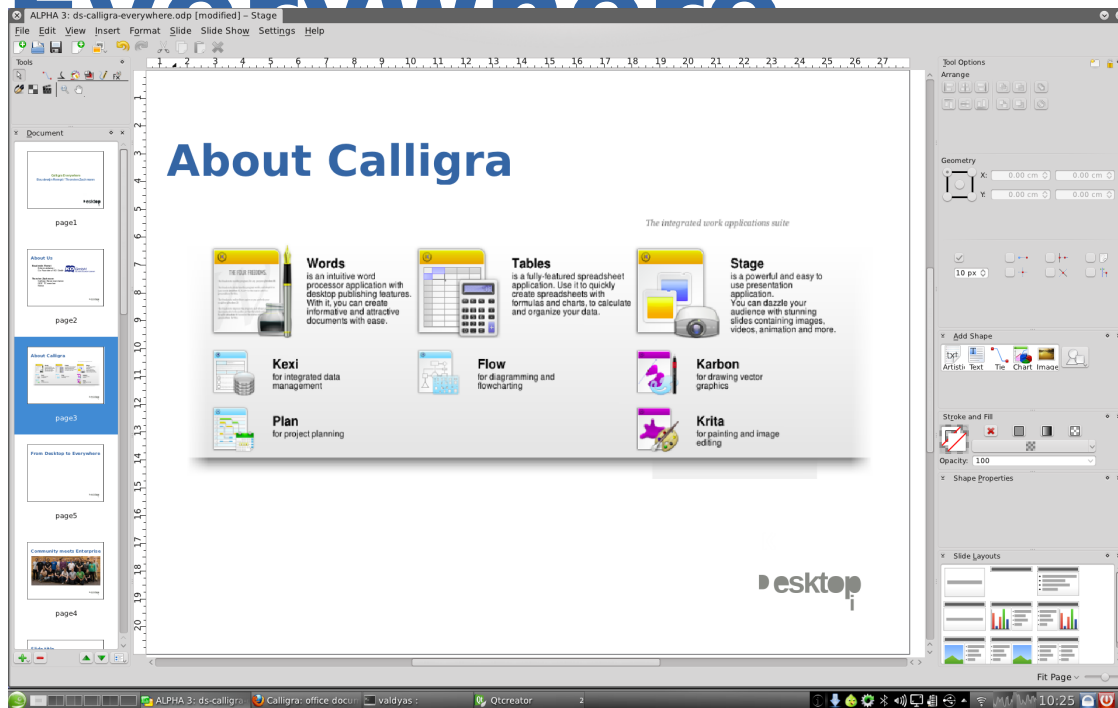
ALPHA 3: ds-calligra-everywhere.odp [modified] – Stage

File Edit View Insert Format Slide Slide Show Settings Help

Tools

Document

page1

page2

page3

page5

page4

About Calligra

The integrated work applications suite

Words
is an intuitive word processor application with desktop publishing features. With it, you can create informative and attractive documents with ease.

Tables
is a fully-featured spreadsheet application. Use it to quickly create spreadsheets with formulas and charts, to calculate and organize your data.

Stage
is a powerful and easy to use presentation application. You can dazzle your audience with stunning slides containing images, videos, animation and more.

Kexi
for integrated data management

Flow
for diagramming and flowcharting

Karbon
for drawing vector graphics

Plan
for project planning

Krita
for painting and image editing

desktop

Tool Options
Arrange

Geometry
X: 0.00 cm
Y: 0.00 cm
0.00 cm
0.00 cm

10 px

Add Shape
Artistic Text Tie Chart Image

Stroke and Fill
Opacity: 100

Shape Properties

Slide Layouts

Fit Page

ALPHA 3: ds-calligra
Calligra: office docu
valdyas :
Qtcreator
2
10:25